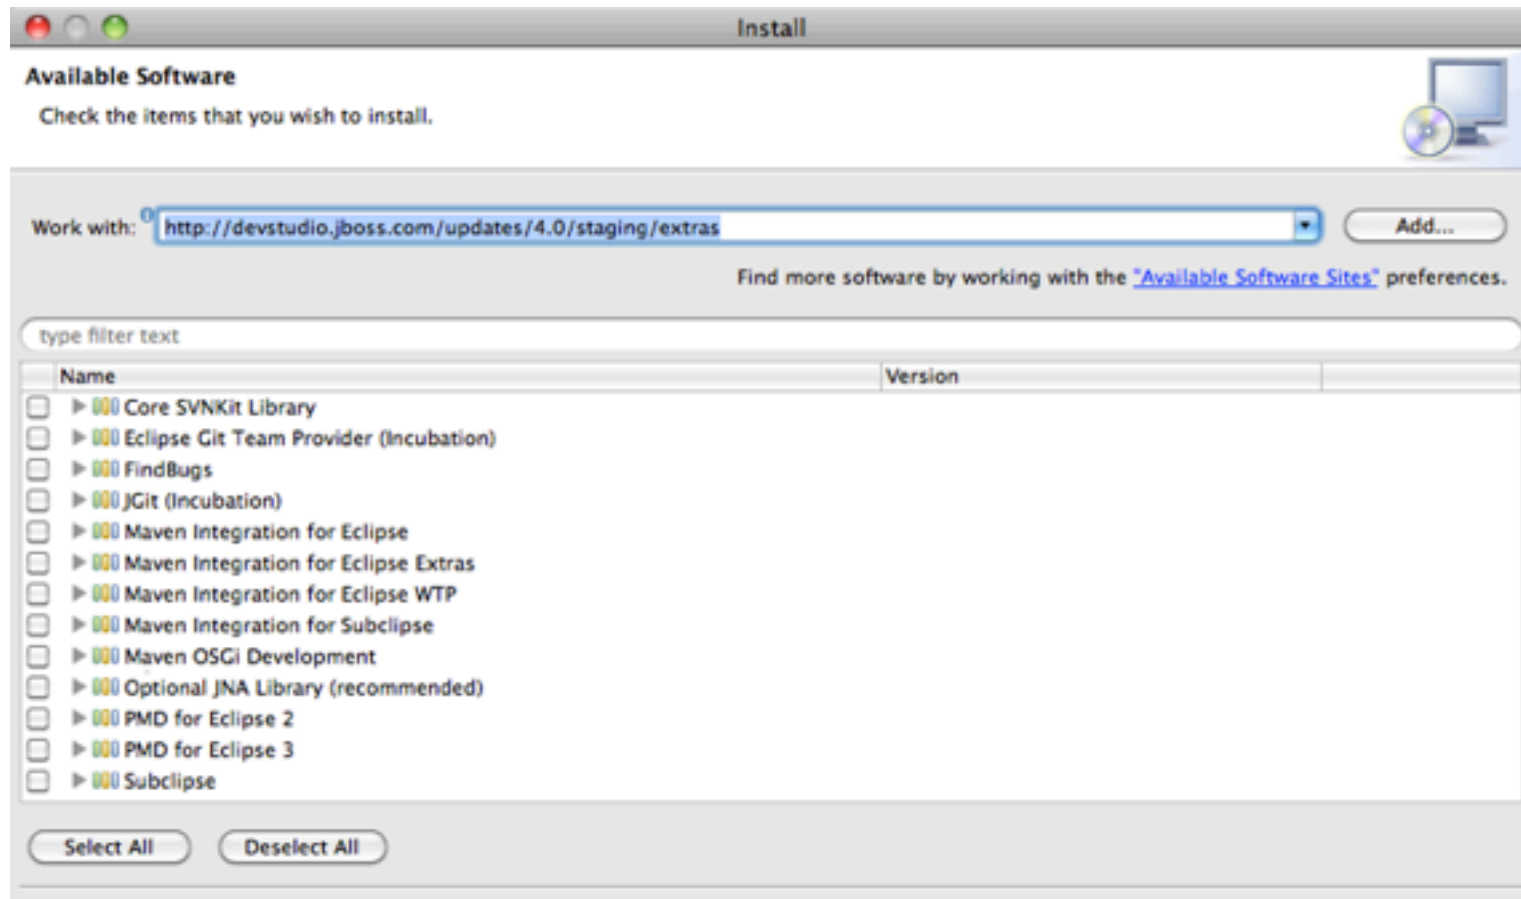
Install

Available Software

Check the items that you wish to install.

Work with: http://devstudio.jboss.com/updates/4.0/staging/extras

Add...

Find more software by working with the "Available Software Sites" preferences.

type filter text

| Name | Version |
|---|---|
| Core SVNKit Library | |
| Eclipse Git Team Provider (Incubation) | |
| FindBugs | |
| JGit (Incubation) | |
| Maven Integration for Eclipse | |
| Maven Integration for Eclipse Extras | |
| Maven Integration for Eclipse WTP | |
| Maven Integration for Subclipse | |
| Maven OSGi Development | |
| Optional JNA Library (recommended) | |
| PMD for Eclipse 2 | |
| PMD for Eclipse 3 | |
| Subclipse | |

Select All

Deselect All